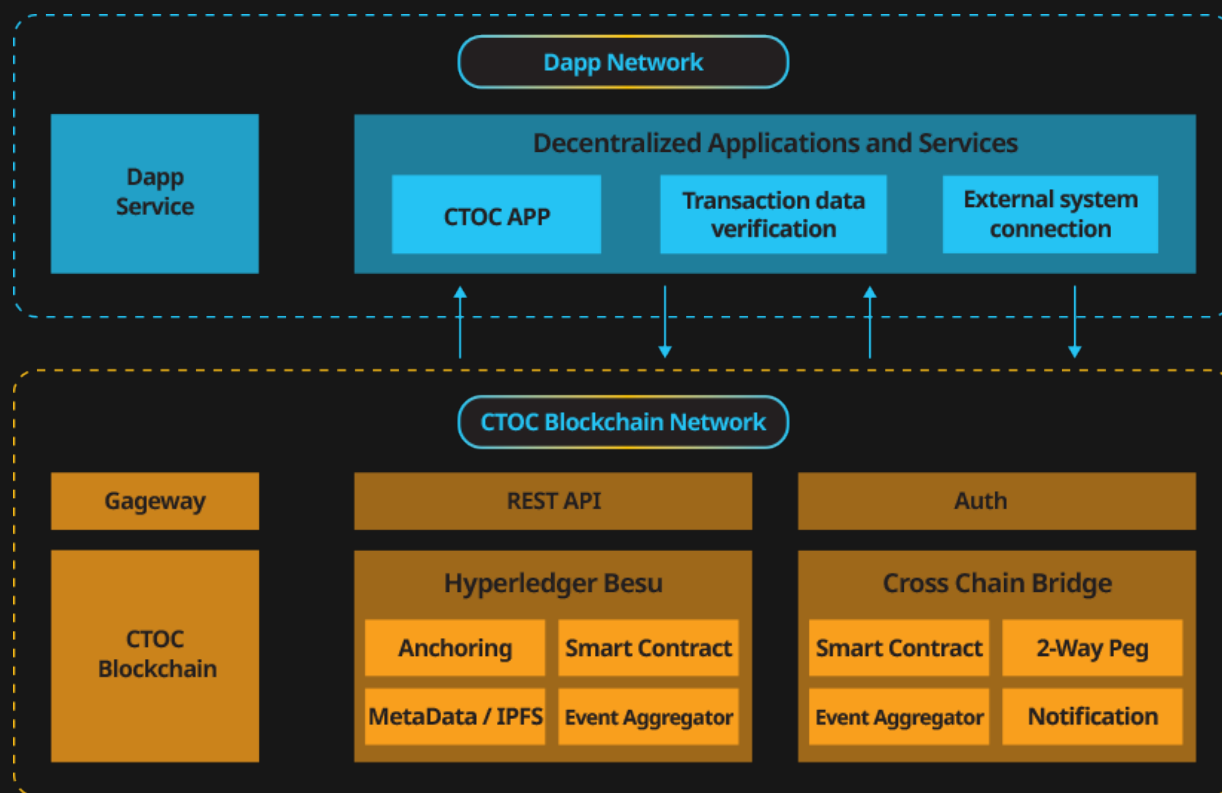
Dapp Network

Dapp Service

Decentralized Applications and Services

CTOC APP

Transaction data verification

External system connection

CTOC Blockchain Network

Gageway

REST API

Auth

CTOC Blockchain

Hyperledger Besu

Anchoring

Smart Contract

MetaData / IPFS

Event Aggregator

Cross Chain Bridge

Smart Contract

2-Way Peg

Event Aggregator

Notification